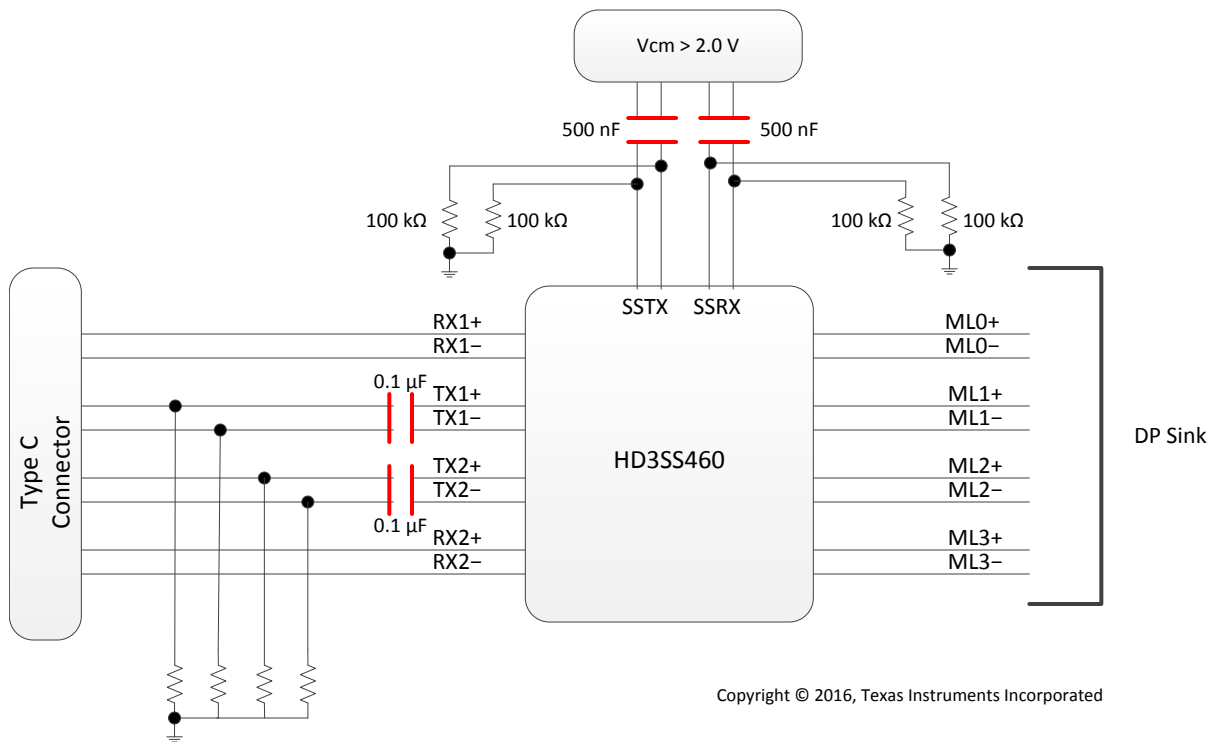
Vcm > 2.0 V

500 nF

500 nF

100 kΩ

100 kΩ

100 kΩ

100 kΩ

SSTX

SSRX

Type C Connector

RX1+

RX1−

0.1 µF

TX1+

TX1−

TX2+

TX2−

0.1 µF

RX2+

RX2−

HD3SS460

ML0+

ML0−

ML1+

ML1−

ML2+

ML2−

ML3+

ML3−

DP Sink

Copyright © 2016, Texas Instruments Incorporated